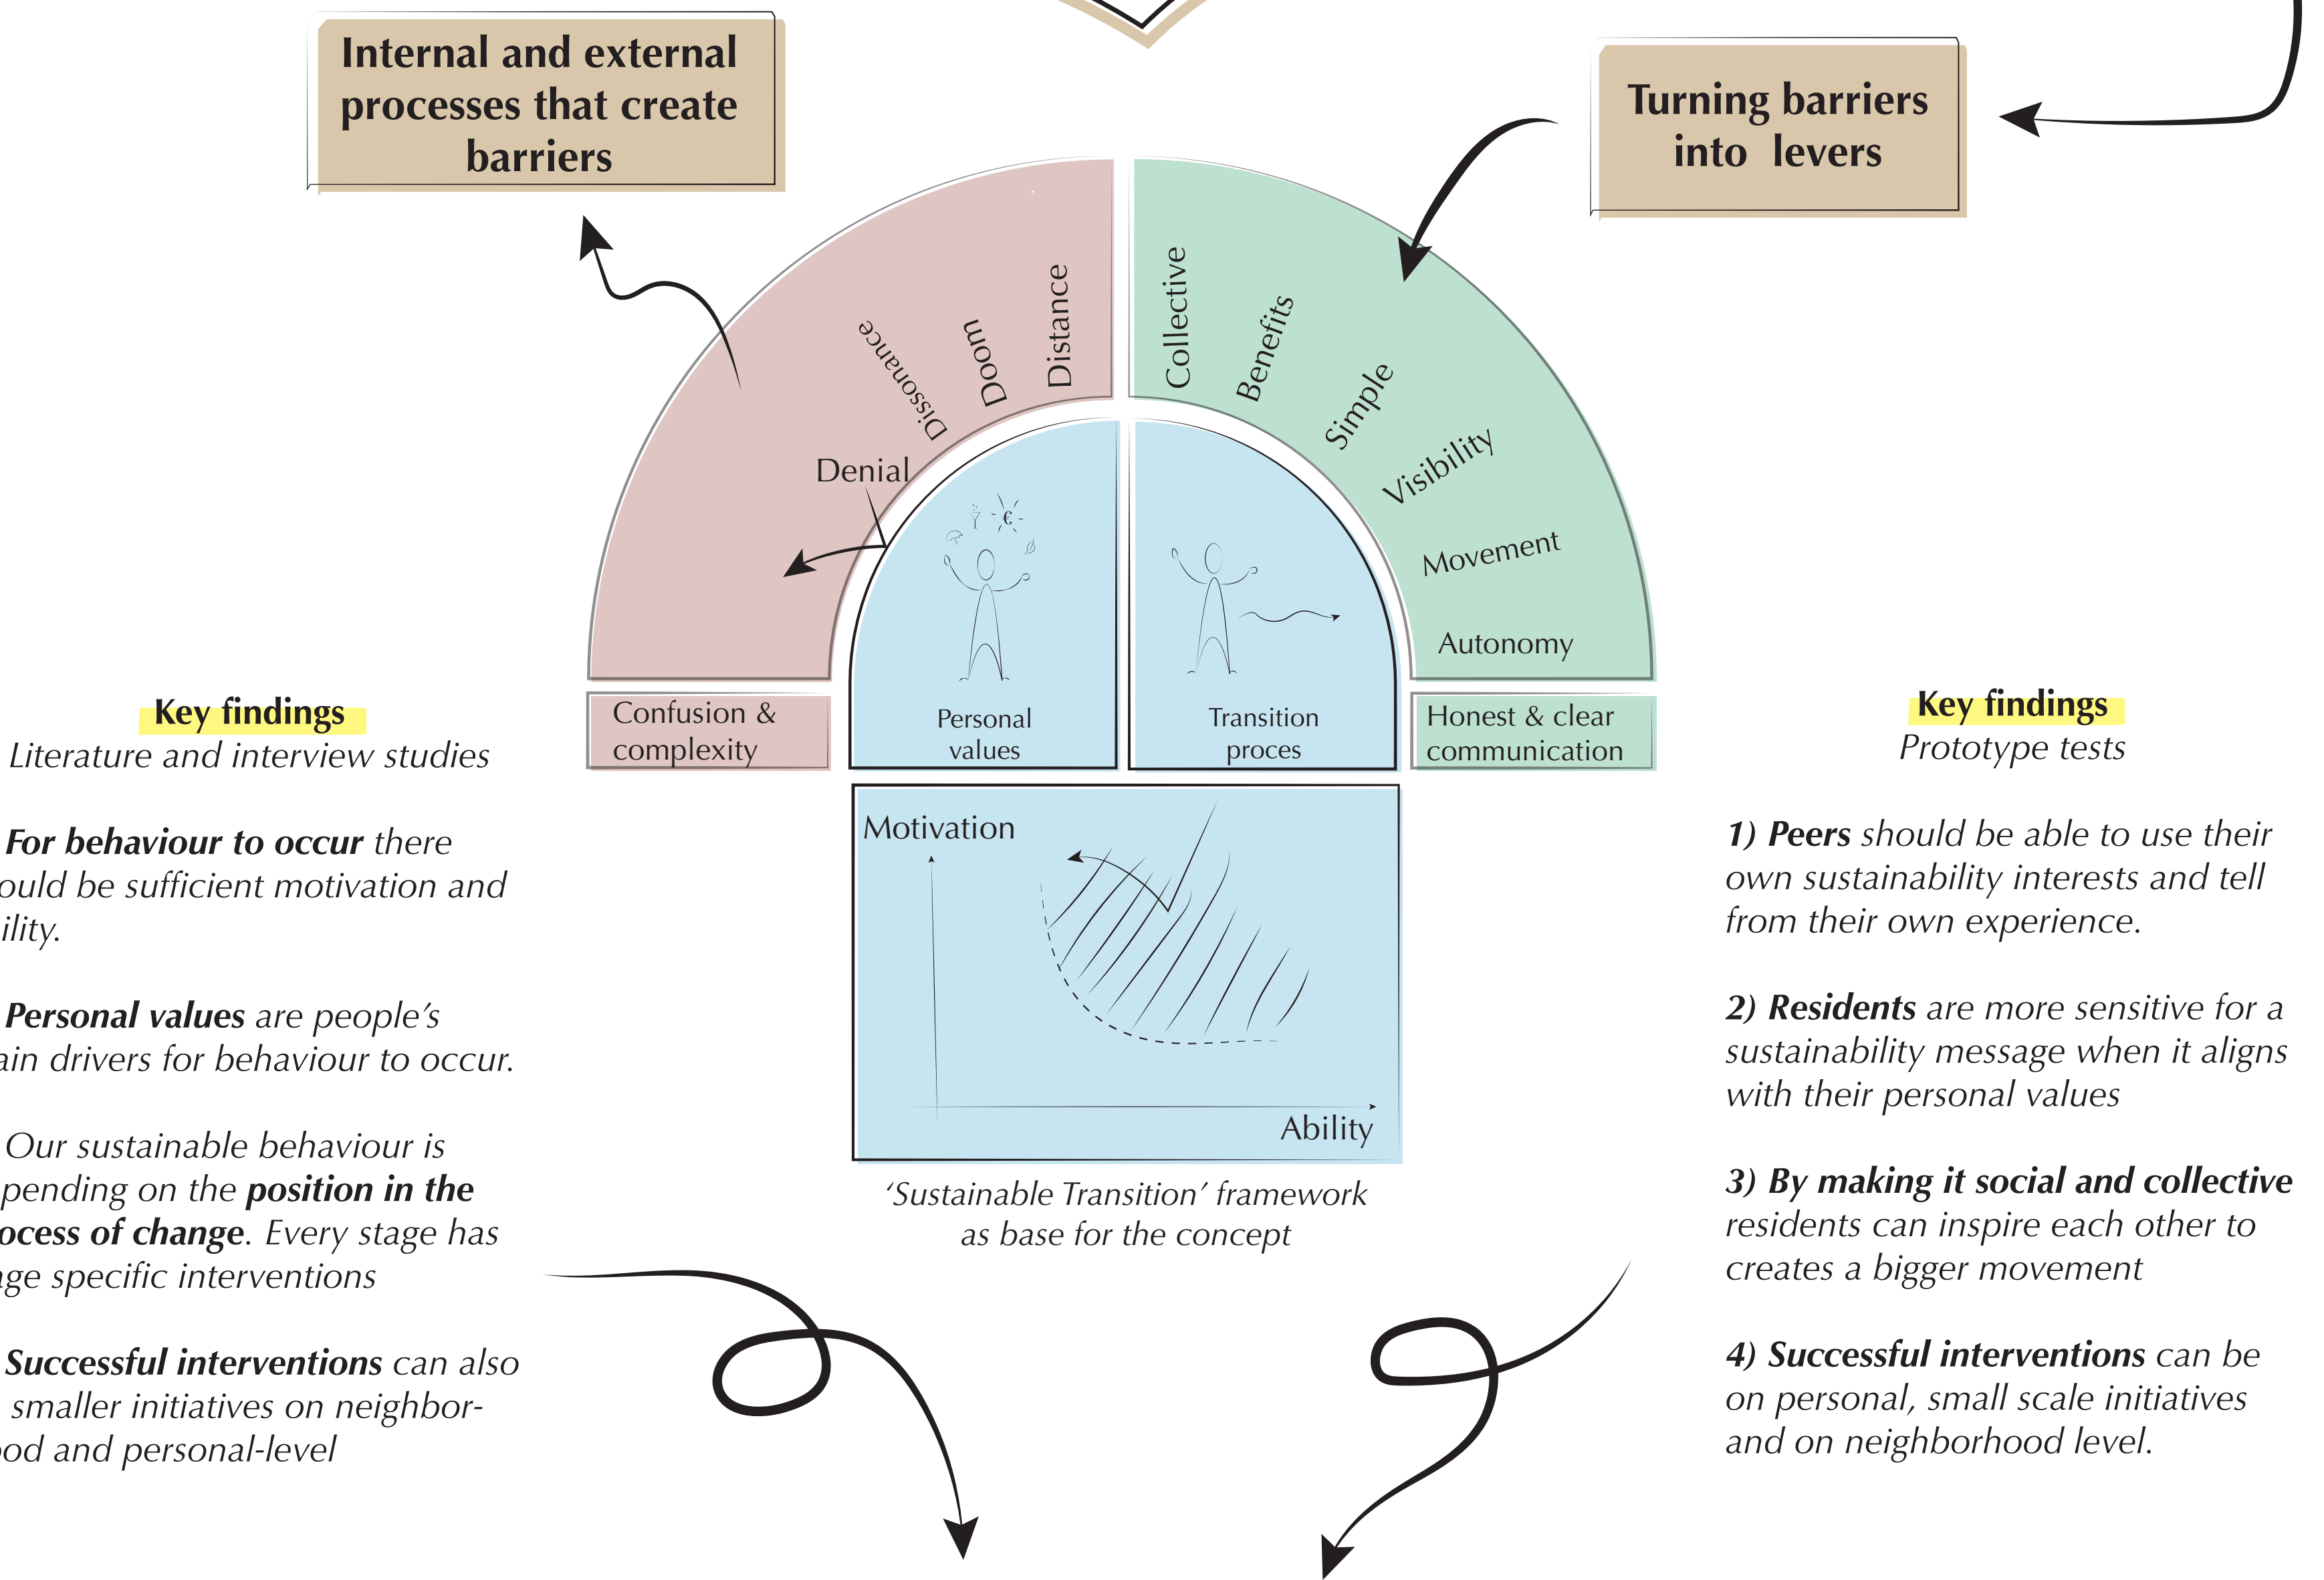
Internal and external processes that create barriers

Turning barriers into levers

Dissonance
Doom
Distance
Denial

Collective
Benefits
Simple
Visibility
Movement
Autonomy

Confusion & complexity

Personal values

Transition proces

Honest & clear communication

Key findings
Literature and interview studies

For behaviour to occur there ould be sufficient motivation and ility.

Personal values are people's ain drivers for behaviour to occur.

Our sustainable behaviour is pending on the position in the ocess of change. Every stage has ge specific interventions

Successful interventions can also smaller initiatives on neighborod and personal-level

Motivation

Ability

'Sustainable Transition' framework as base for the concept

Key findings
Prototype tests

1) Peers should be able to use their own sustainability interests and tell from their own experience.

2) Residents are more sensitive for a sustainability message when it aligns with their personal values

3) By making it social and collective residents can inspire each other to creates a bigger movement

4) Successful interventions can be on personal, small scale initiatives and on neighborhood level.